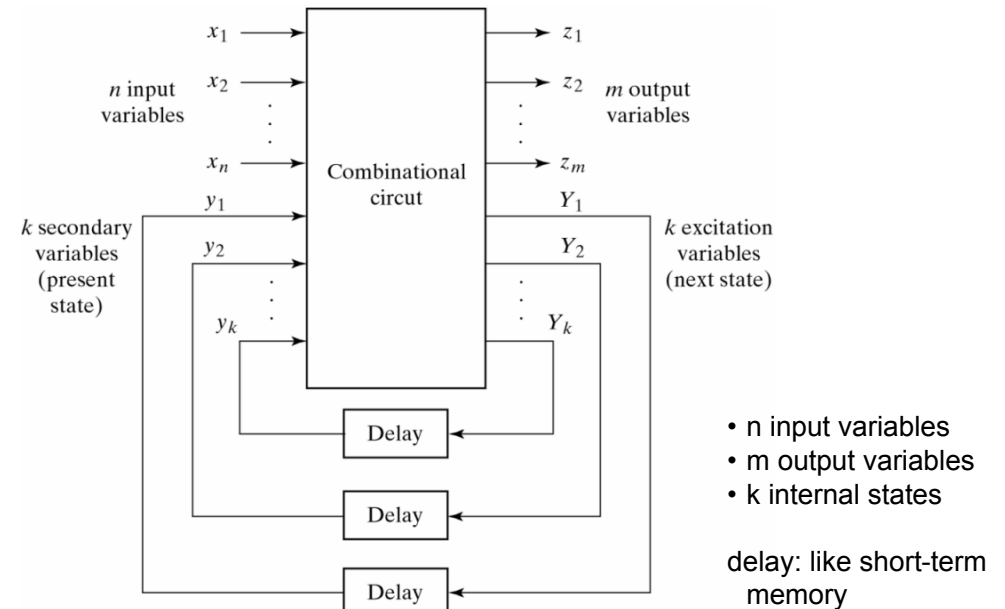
$x_1$
$n$ input variables
$x_2$
$\vdots$
$x_n$
Combinational circuit
$z_1$
$z_2$
$m$ output variables
$\vdots$
$z_m$
$k$ secondary variables (present state)
$y_1$
$y_2$
$\vdots$
$y_k$
$Y_1$
$k$ excitation variables (next state)
$Y_2$
$\vdots$
$Y_k$
Delay
Delay
Delay

• n input variables
• m output variables
• k internal states

delay: like short-term memory